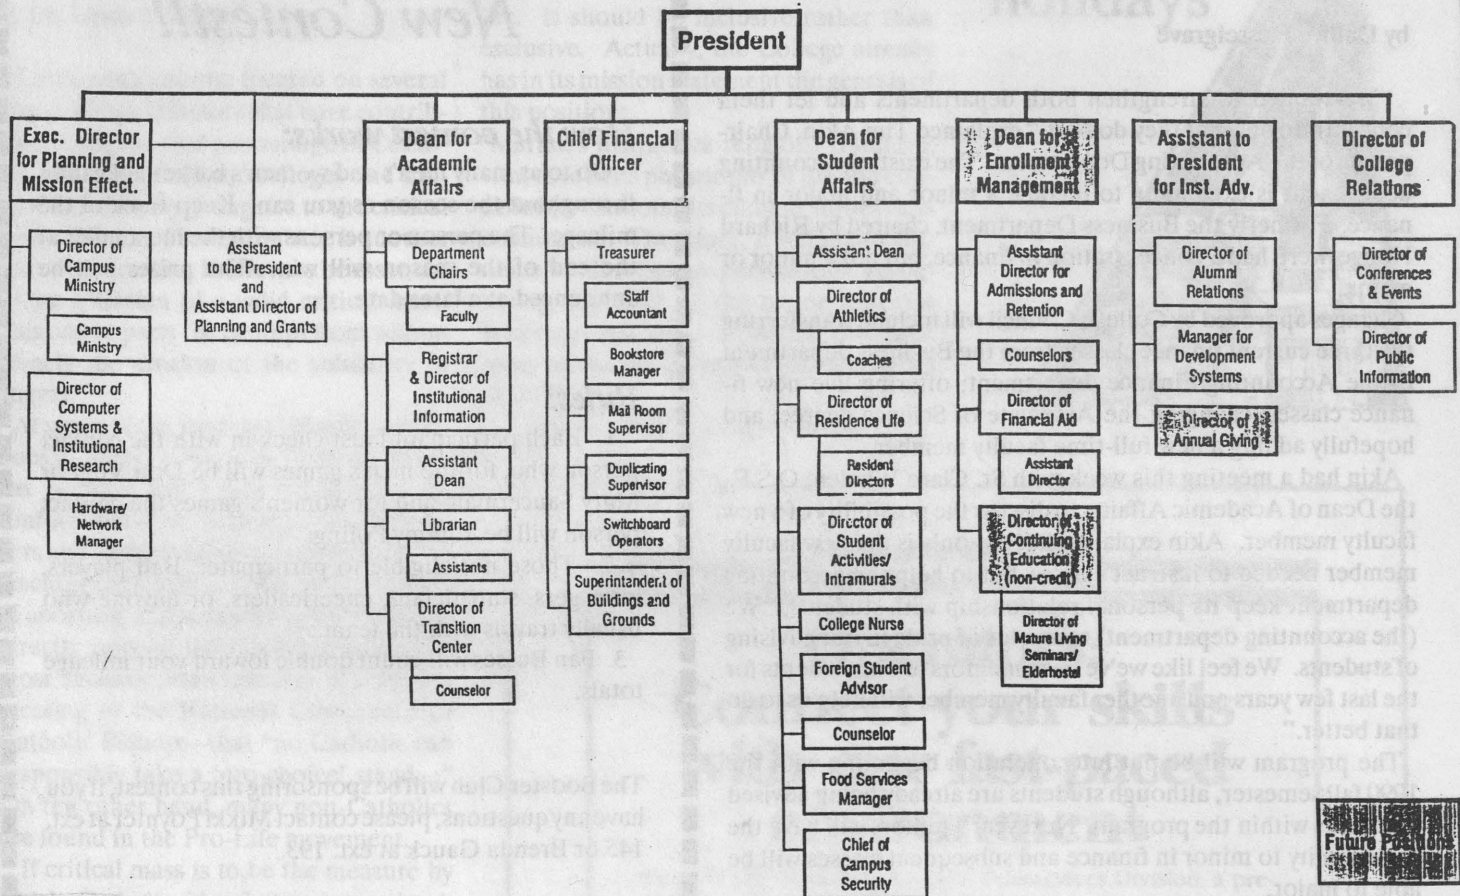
President

Exec. Director for Planning and Mission Effect.

Director of Campus Ministry

Campus Ministry

Director of Computer Systems & Institutional Research

Hardware/ Network Manager

Assistant to the President and Assistant Director of Planning and Grants

Dean for Academic Affairs

Department Chairs

Faculty

Registrar & Director of Institutional Information

Assistant Dean

Librarian

Assistants

Director of Transition Center

Counselor

Chief Financial Officer

Treasurer

Staff Accountant

Bookstore Manager

Mail Room Supervisor

Duplicating Supervisor

Switchboard Operators

Superintendent of Buildings and Grounds

Dean for Student Affairs

Assistant Dean

Director of Athletics

Coaches

Director of Residence Life

Resident Directors

Director of Student Activities/ Intramurals

College Nurse

Foreign Student Advisor

Counselor

Food Services Manager

Chief of Campus Security

Dean for Enrollment Management

Assistant Director for Admissions and Retention

Counselors

Director of Financial Aid

Assistant Director

Director of Continuing Education (non-credit)

Director of Mature Living Seminars/ Elderhostel

Assistant to President for Inst. Adv.

Director of Alumni Relations

Manager for Development Systems

Director of Annual Giving

Director of College Relations

Director of Conferences & Events

Director of Public Information

Future Focus